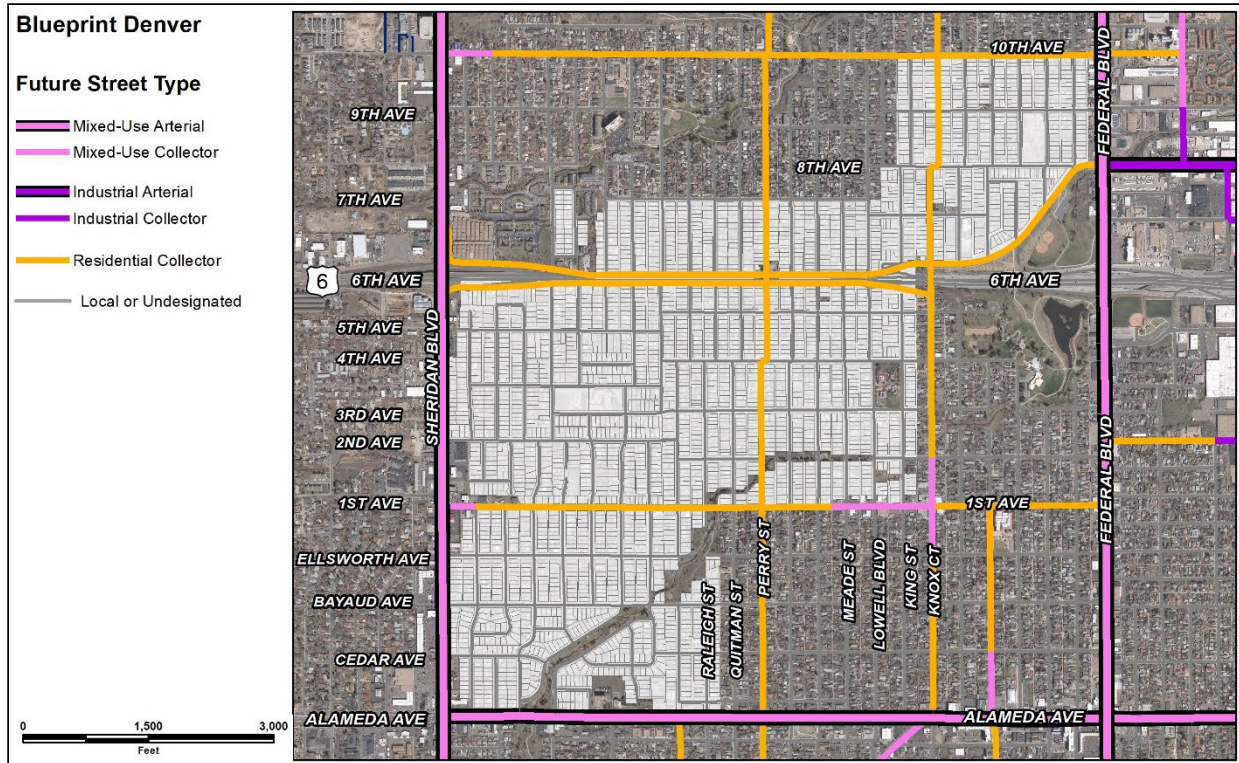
Blueprint Denver

Future Street Type

Mixed-Use Arterial
Mixed-Use Collector
Industrial Arterial
Industrial Collector
Residential Collector
Local or Undesignated

0 1,500 3,000
Feet

10TH AVE
9TH AVE
8TH AVE
7TH AVE
6
6TH AVE
6TH AVE
5TH AVE
4TH AVE
3RD AVE
2ND AVE
1ST AVE
1ST AVE
ELLSWORTH AVE
BAYAUD AVE
CEDAR AVE
ALAMEDA AVE
ALAMEDA AVE
SHERIDAN BLVD
FEDERAL BLVD
FEDERAL BLVD
RALEIGH ST
QUITMAN ST
PERRY ST
MEADE ST
LOWELL BLVD
KING ST
KNOX CT